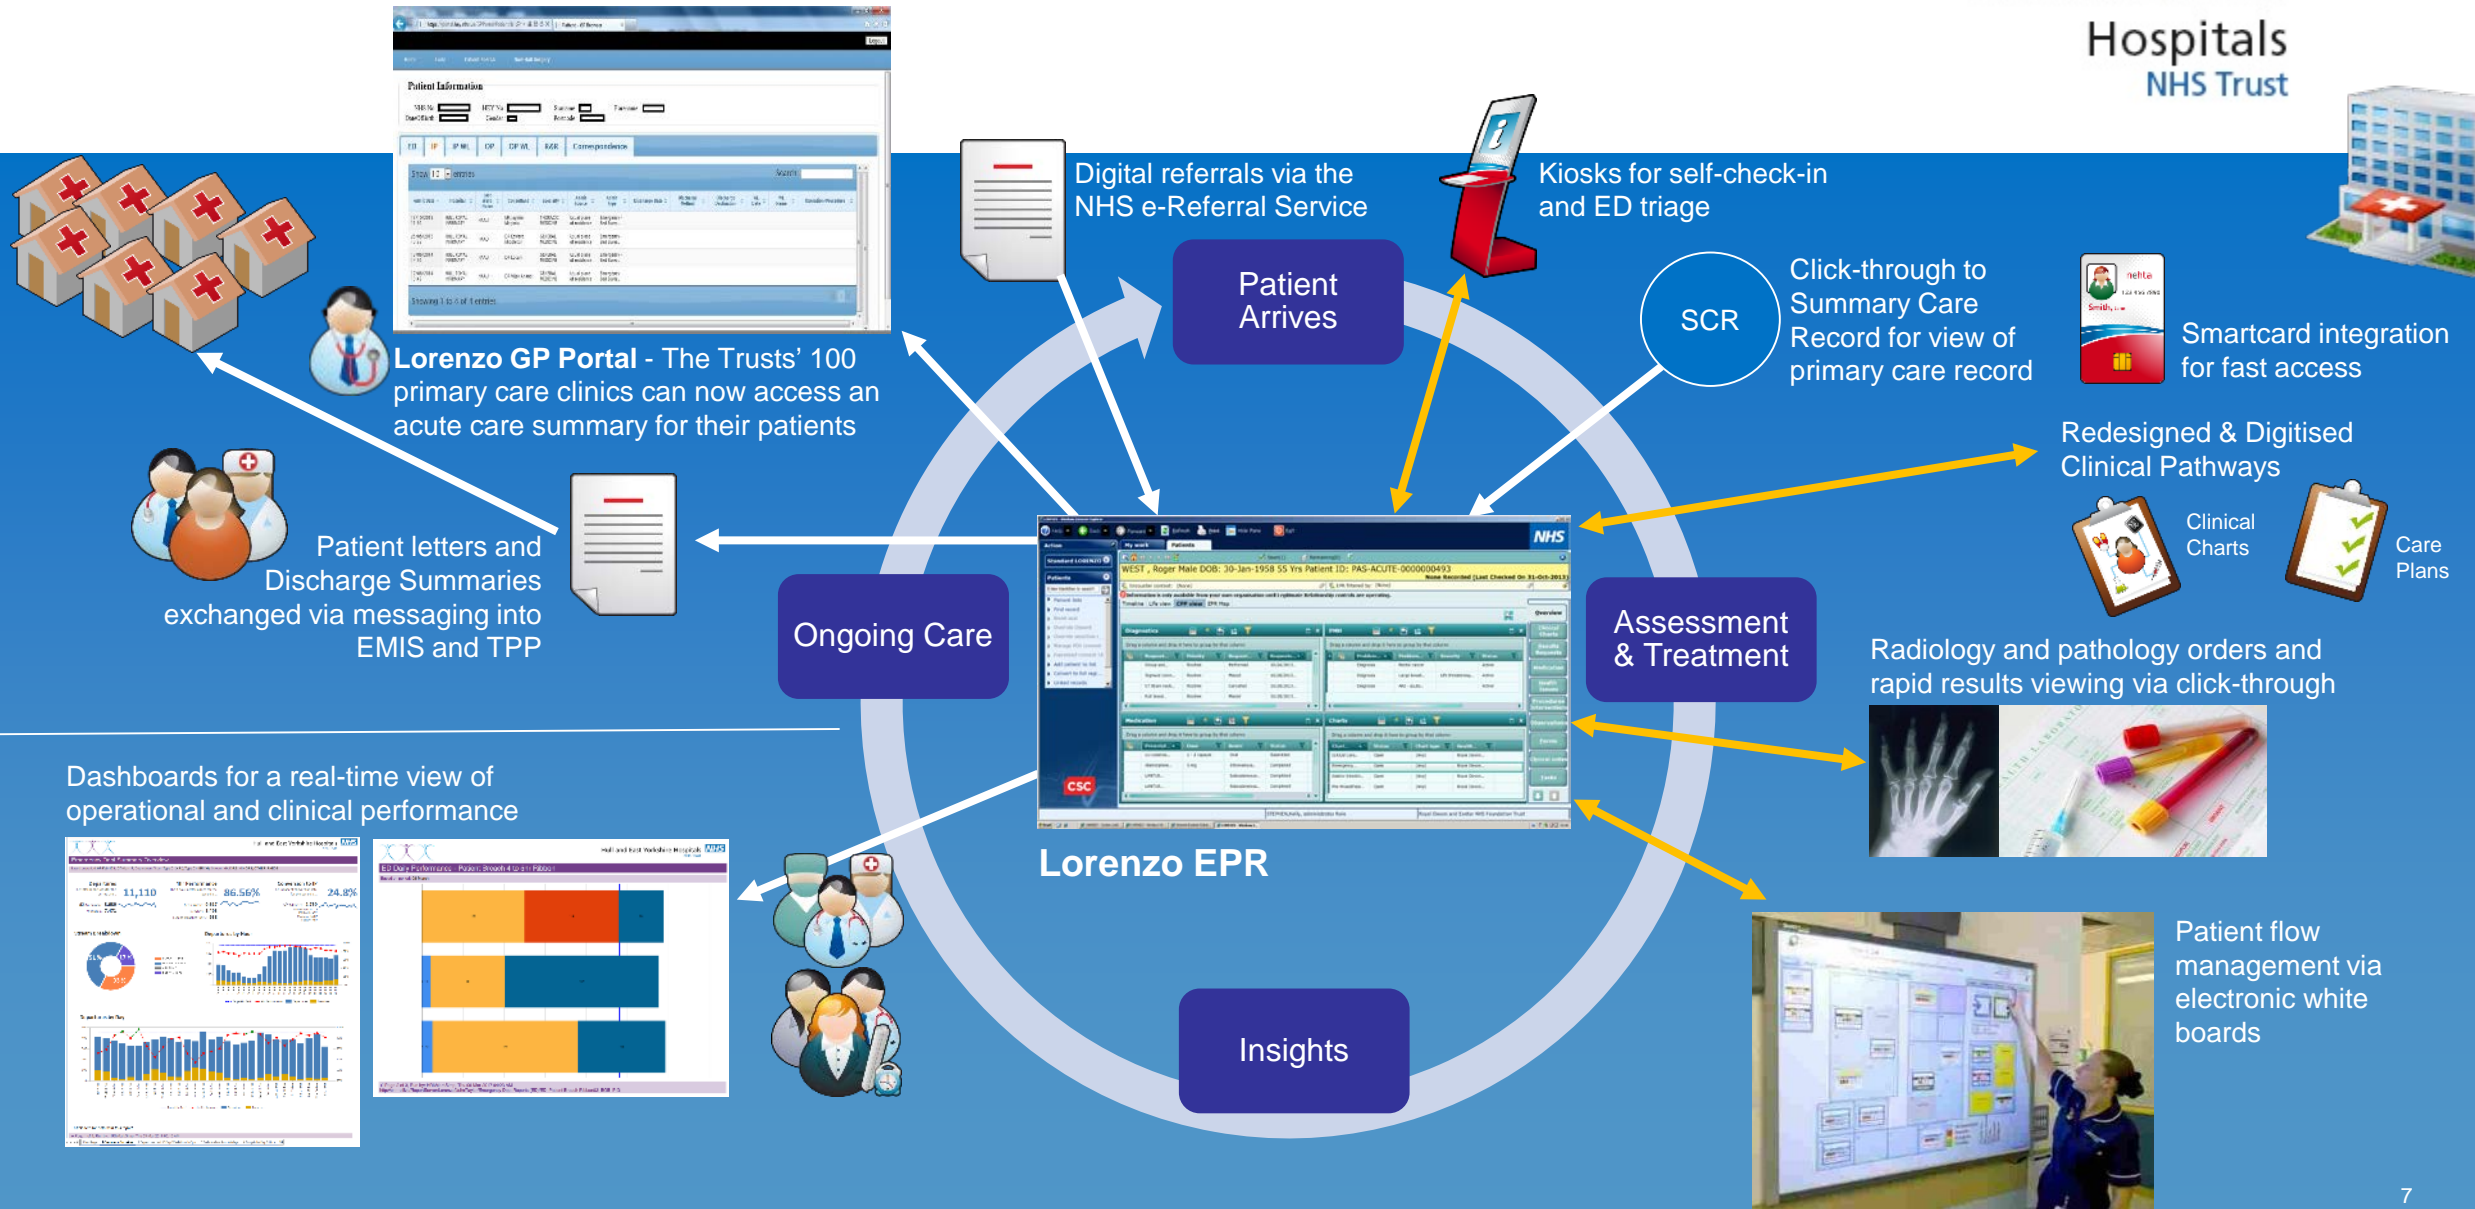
Hospitals
NHS Trust

Patient Information

Lorenzo GP Portal - The Trusts' 100 primary care clinics can now access an acute care summary for their patients

Digital referrals via the NHS e-Referral Service

Kiosks for self-check-in and ED triage

Patient Arrives

SCR

Click-through to Summary Care Record for view of primary care record

Smartcard integration for fast access

Redesigned & Digitised Clinical Pathways

Clinical Charts

Care Plans

Patient letters and Discharge Summaries exchanged via messaging into EMIS and TPP

Ongoing Care

Assessment & Treatment

Radiology and pathology orders and rapid results viewing via click-through

NHS

WEST , Roger Male DOB: 30-Jan-1958 55 Yrs Patient ID: PAS-ACUTE-0000000493

CSC

Lorenzo EPR

Dashboards for a real-time view of operational and clinical performance

11,110

86.56%

24.8%

Patient flow management via electronic white boards

Insights

7